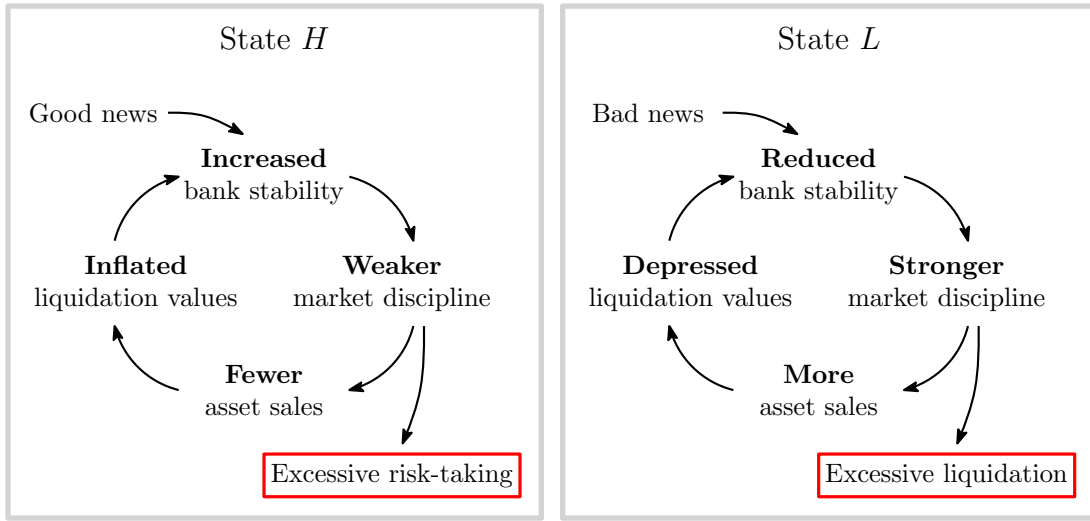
State $H$

Good news

**Increased** bank stability

**Weaker** market discipline

**Fewer** asset sales

**Inflated** liquidation values

Excessive risk-taking

State $L$

Bad news

**Reduced** bank stability

**Stronger** market discipline

**More** asset sales

**Depressed** liquidation values

Excessive liquidation